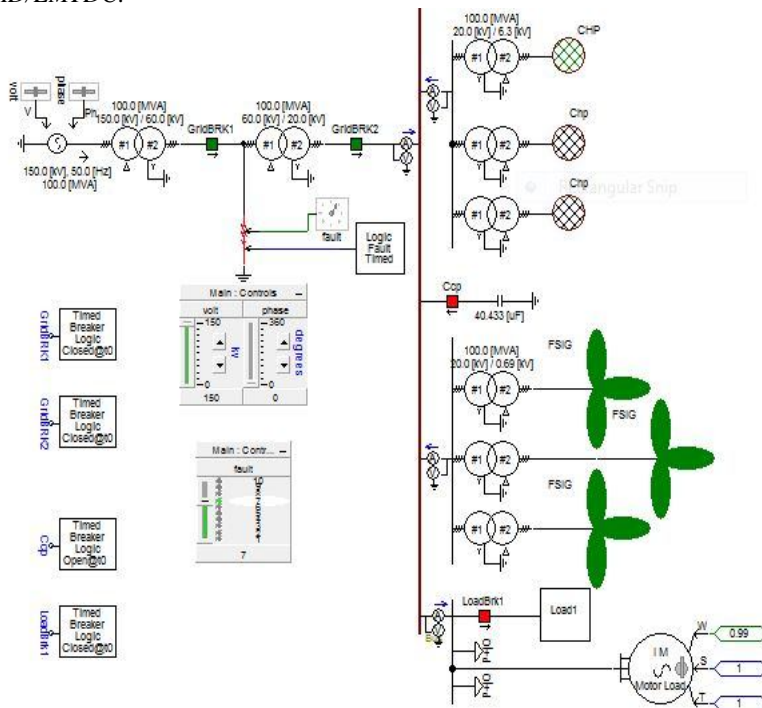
CAD/EMTDC.

volt
V
phase
Ph
150.0 [kV], 50.0 [Hz]
100.0 [MVA]
100.0 [MVA]
150.0 [kV] / 60.0 [kV]
#1 #2
GridBRK1
100.0 [MVA]
60.0 [kV] / 20.0 [kV]
#1 #2
GridBRK2
fault
Logic
Fault
Timed

100.0 [MVA]
20.0 [kV] / 6.3 [kV]
#1 #2
CHP
#1 #2
Chp
#1 #2
Chp
Rectangular Snip

Main : Controls
volt
150
kV
0
150
phase
360
degrees
0
0

GridBRK1
Timed
Breaker
Logic
Closed@t0

GridBRK2
Timed
Breaker
Logic
Closed@t0

Main : Contr...
fault
7

Ccp
Timed
Breaker
Logic
Open@t0

LoadBrk1
Timed
Breaker
Logic
Closed@t0

Ccp
40.433 [uF]

FSIG
100.0 [MVA]
20.0 [kV] / 0.69 [kV]
#1 #2
FSIG
#1 #2
FSIG
#1 #2

LoadBrk1
Load1
P+jQ
P+jQ
W
0.99
I M
S
1
Motor Load
T
1